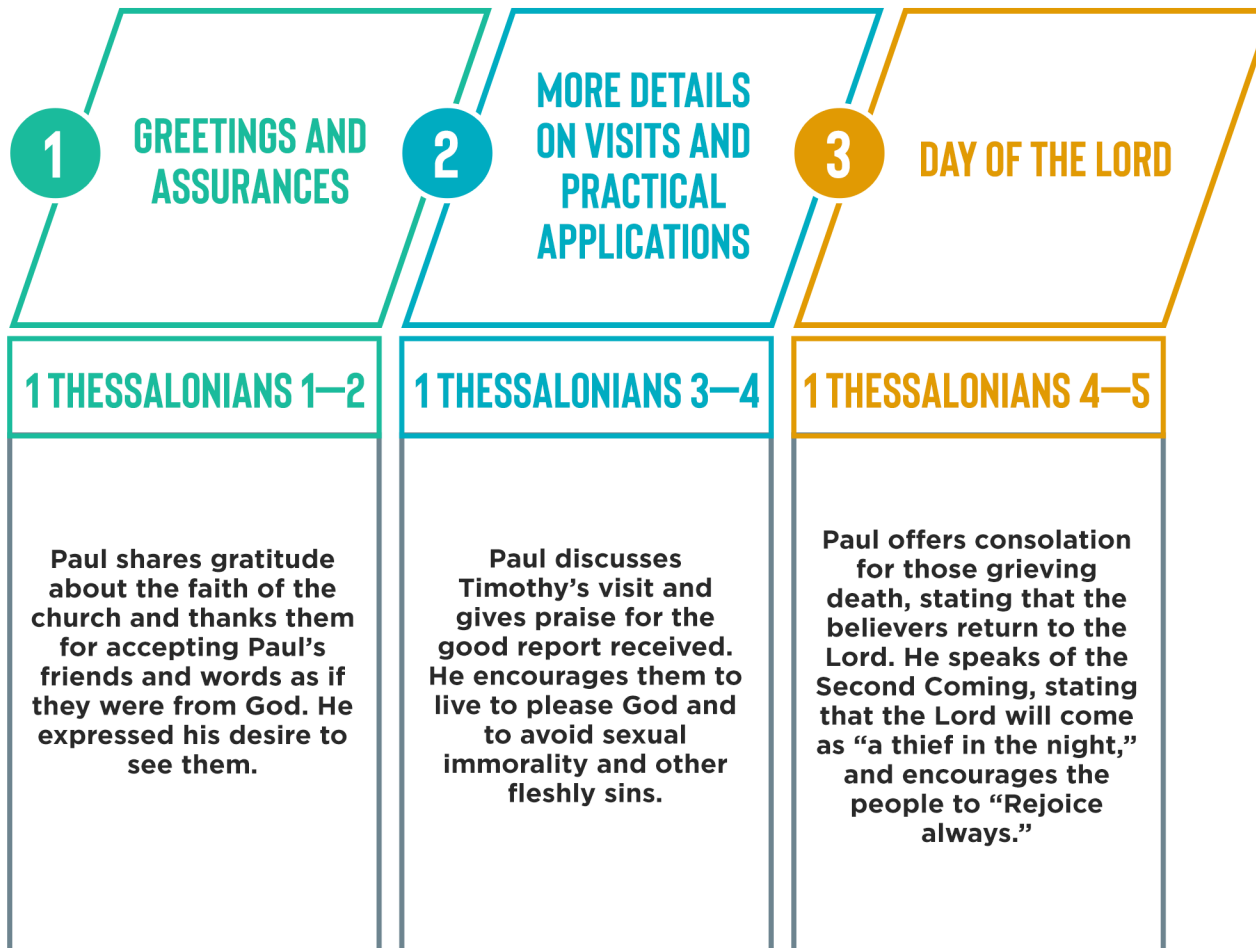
1

GREETINGS AND ASSURANCES

1 THESSALONIANS 1—2

Paul shares gratitude about the faith of the church and thanks them for accepting Paul's friends and words as if they were from God. He expressed his desire to see them.

2

MORE DETAILS ON VISITS AND PRACTICAL APPLICATIONS

1 THESSALONIANS 3—4

Paul discusses Timothy's visit and gives praise for the good report received. He encourages them to live to please God and to avoid sexual immorality and other fleshly sins.

3

DAY OF THE LORD

1 THESSALONIANS 4—5

Paul offers consolation for those grieving death, stating that the believers return to the Lord. He speaks of the Second Coming, stating that the Lord will come as "a thief in the night," and encourages the people to "Rejoice always."